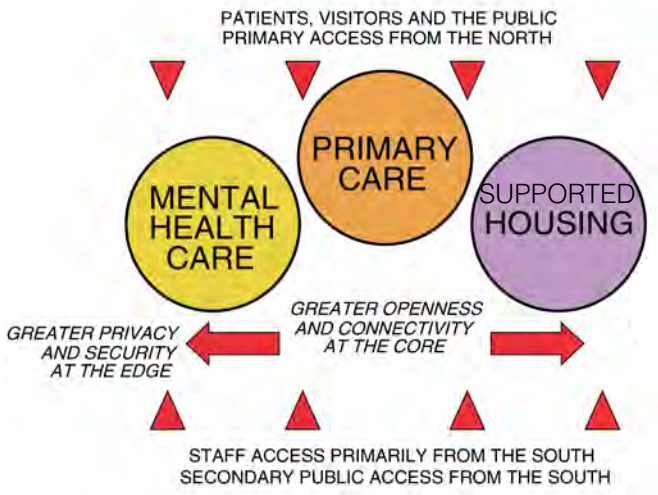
PATIENTS, VISITORS AND THE PUBLIC
PRIMARY ACCESS FROM THE NORTH

PRIMARY CARE

MENTAL HEALTH CARE

SUPPORTED HOUSING

GREATER OPENNESS AND CONNECTIVITY AT THE CORE

GREATER PRIVACY AND SECURITY AT THE EDGE

STAFF ACCESS PRIMARILY FROM THE SOUTH
SECONDARY PUBLIC ACCESS FROM THE SOUTH